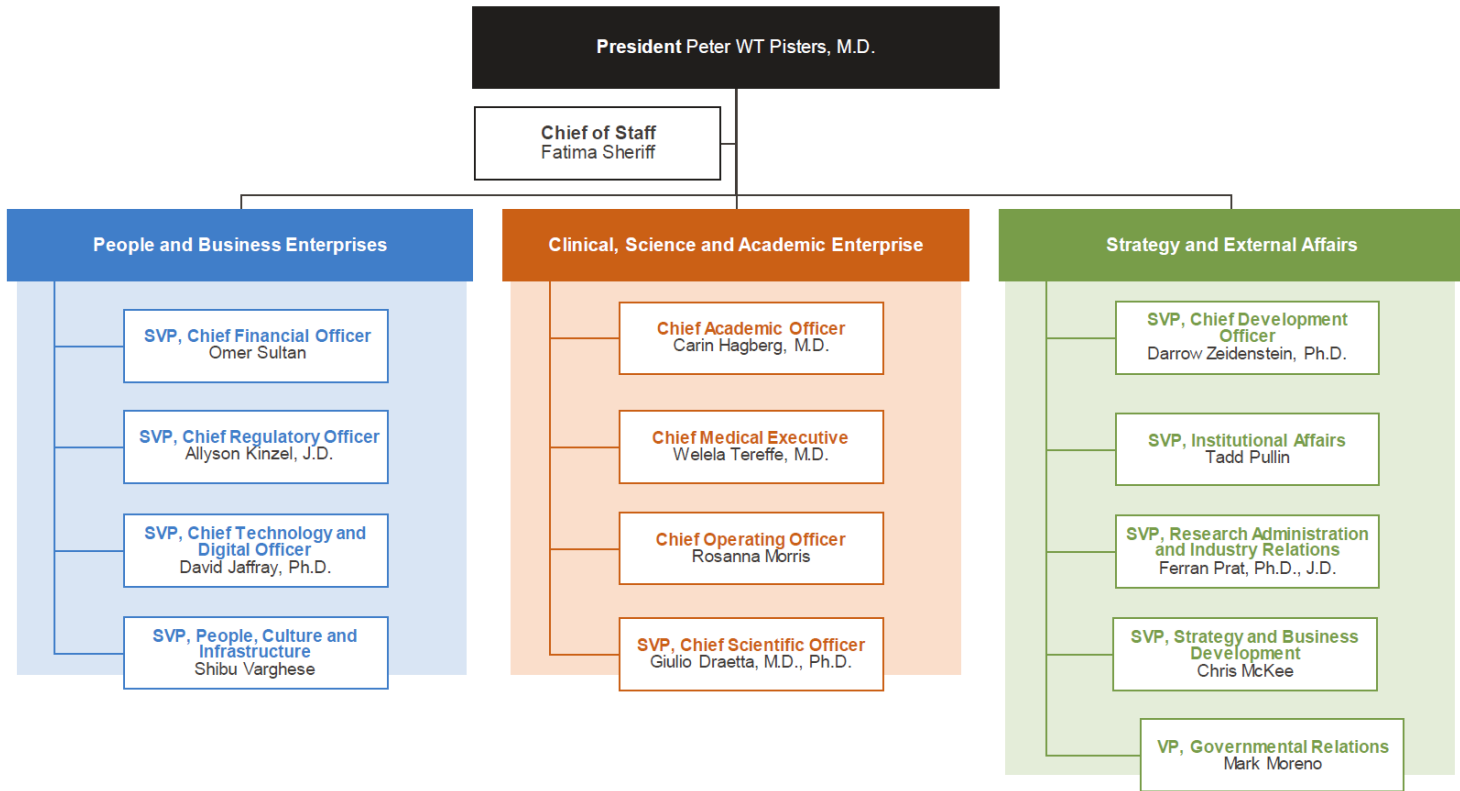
President Peter WT Pisters, M.D.

Chief of Staff
Fatima Sheriff

People and Business Enterprises

SVP, Chief Financial Officer
Omer Sultan

SVP, Chief Regulatory Officer
Allyson Kinzel, J.D.

SVP, Chief Technology and Digital Officer
David Jaffray, Ph.D.

SVP, People, Culture and Infrastructure
Shibu Varghese

Clinical, Science and Academic Enterprise

Chief Academic Officer
Carin Hagberg, M.D.

Chief Medical Executive
Welela Tereffe, M.D.

Chief Operating Officer
Rosanna Morris

SVP, Chief Scientific Officer
Giulio Draetta, M.D., Ph.D.

Strategy and External Affairs

SVP, Chief Development Officer
Darrow Zeidenstein, Ph.D.

SVP, Institutional Affairs
Tadd Pullin

SVP, Research Administration and Industry Relations
Ferran Prat, Ph.D., J.D.

SVP, Strategy and Business Development
Chris McKee

VP, Governmental Relations
Mark Moreno